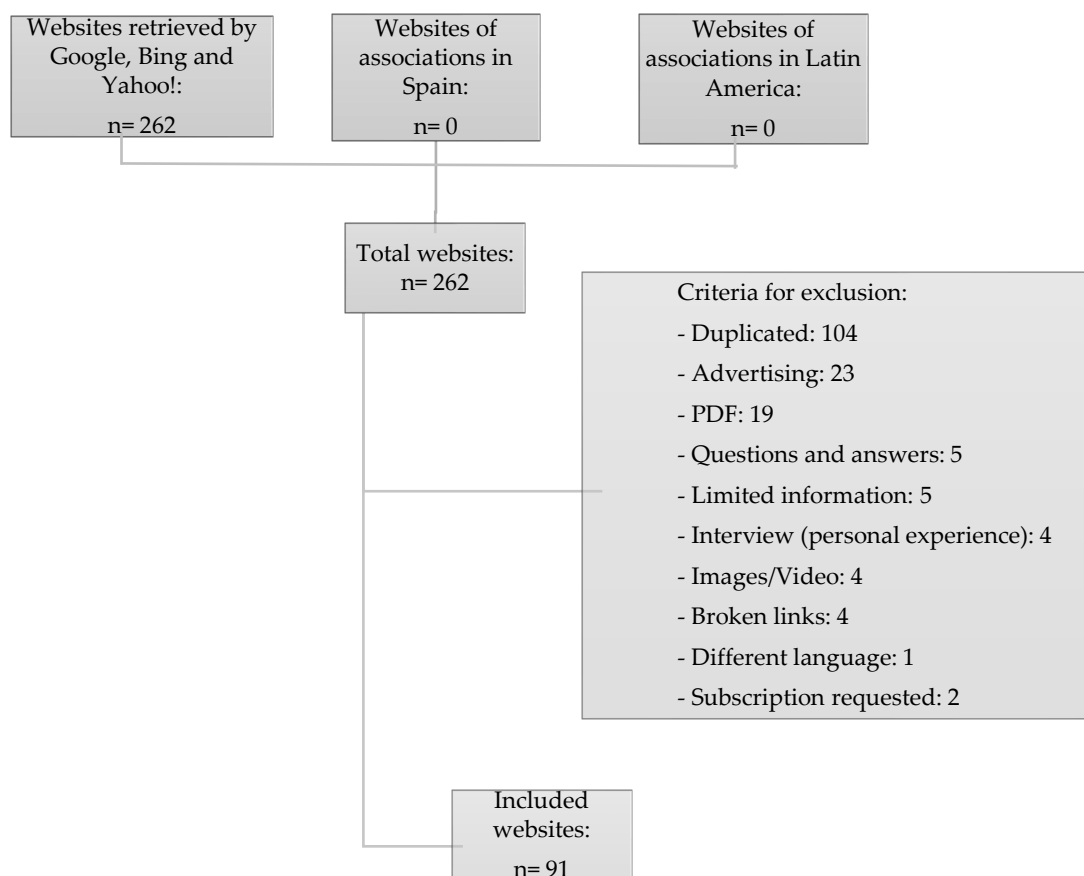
Websites retrieved by Google, Bing and Yahoo!:

n= 262

Websites of associations in Spain:

n= 0

Websites of associations in Latin America:

n= 0

Total websites:
n= 262

Criteria for exclusion:

- Duplicated: 104

- Advertising: 23

- PDF: 19

- Questions and answers: 5

- Limited information: 5

- Interview (personal experience): 4

- Images/Video: 4

- Broken links: 4

- Different language: 1

- Subscription requested: 2

Included websites:

n= 91